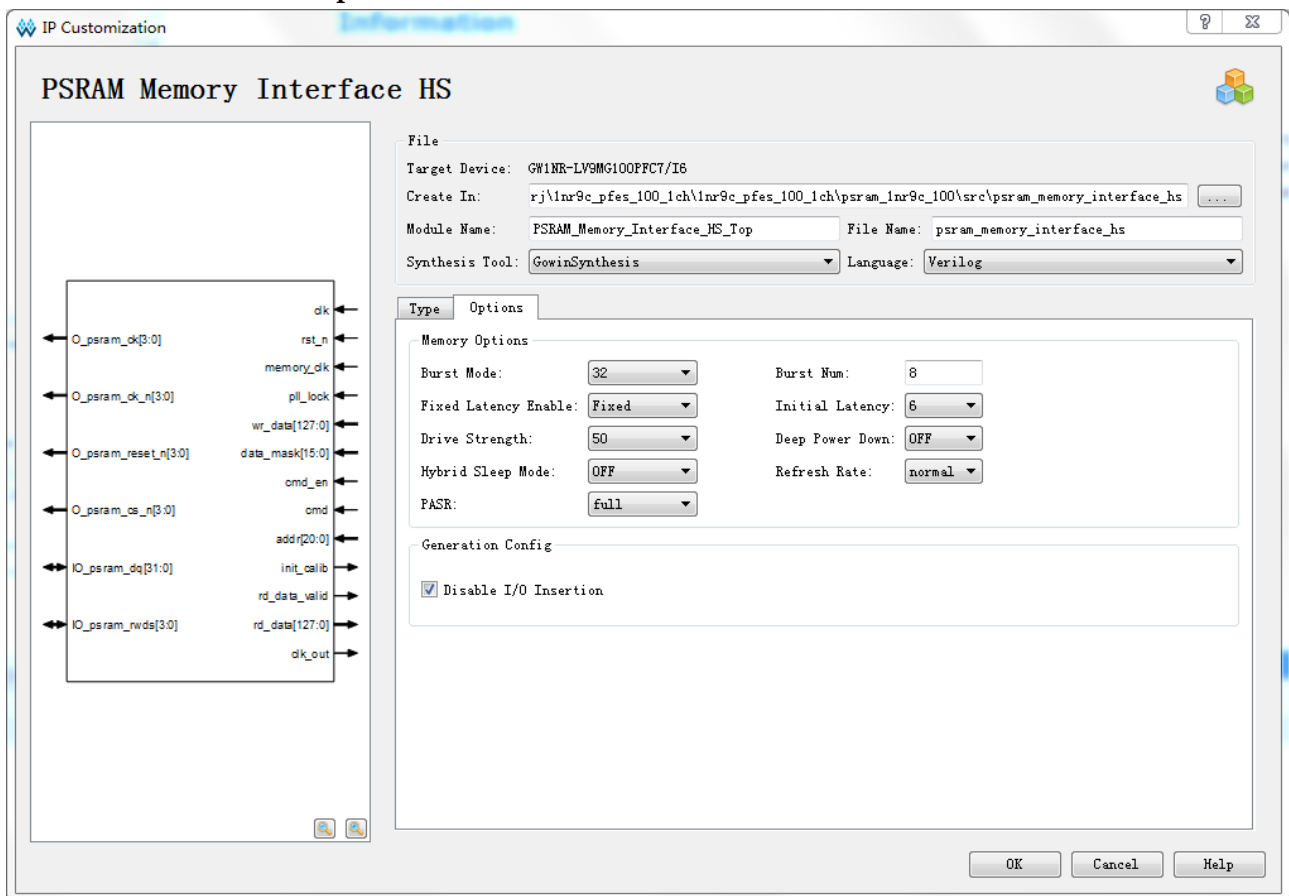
IP Customization

?

PSRAM Memory Interface HS

clk
rst_n
memory_clk
pll_lock
wr_data[127:0]
data_mask[15:0]
cmd_en
cmd
addr[20:0]
init_calib
rd_data_valid
rd_data[127:0]
clk_out
O_psram_ck[3:0]
O_psram_ck_n[3:0]
O_psram_reset_n[3:0]
O_psram_cs_n[3:0]
IO_psram_dq[31:0]
IO_psram_rwds[3:0]

File
Target Device: GW1NR-LV9MG100PFC7/I6
Create In: rj\1nr9c_pfes_100_1ch\1nr9c_pfes_100_1ch\psram_1nr9c_100\src\psram_memory_interface_hs ...
Module Name: PSRAM_Memory_Interface_HS_Top
File Name: psram_memory_interface_hs
Synthesis Tool: GowinSynthesis
Language: Verilog

Type
Options

Memory Options
Burst Mode: 32
Burst Num: 8
Fixed Latency Enable: Fixed
Initial Latency: 6
Drive Strength: 50
Deep Power Down: OFF
Hybrid Sleep Mode: OFF
Refresh Rate: normal
PASR: full

Generation Config
Disable I/O Insertion

OK
Cancel
Help